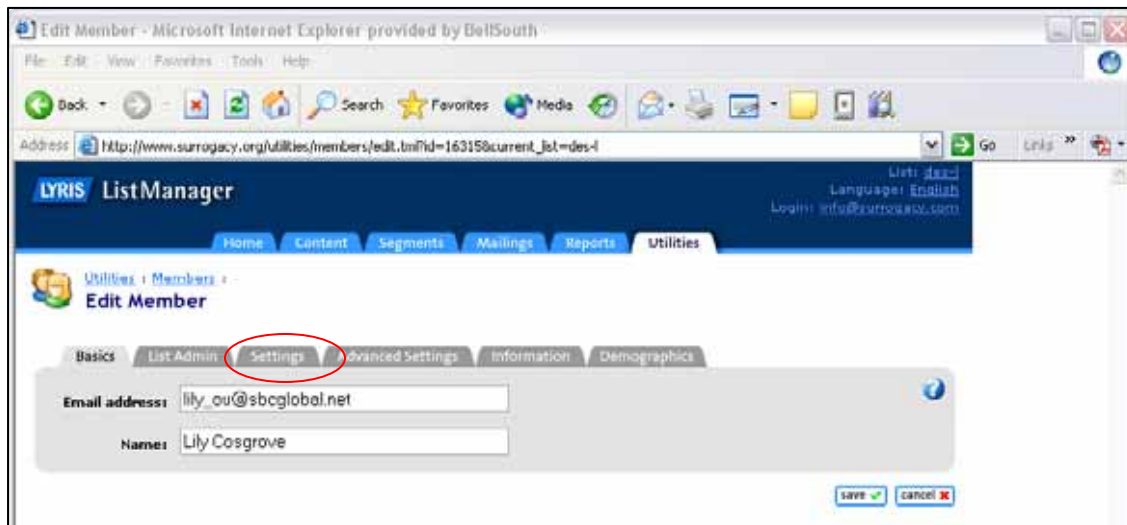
Edit Member - Microsoft Internet Explorer provided by BellSouth

File Edit View Favorites Tools Help

Back Search Favorites Media

Address http://www.surrogacy.org/utilities/members/edit.tml?id=16315&current_list=des-l Go Links »

LYRIS ListManager

List: des-l
Language: English
Login: info@surrogacy.com

Home Content Segments Mailings Reports Utilities

Utilities › Members ›
Edit Member

Basics List Admin Settings Advanced Settings Information Demographics

Email address: lily_ou@sbcglobal.net

Name: Lily Cosgrove

save cancel